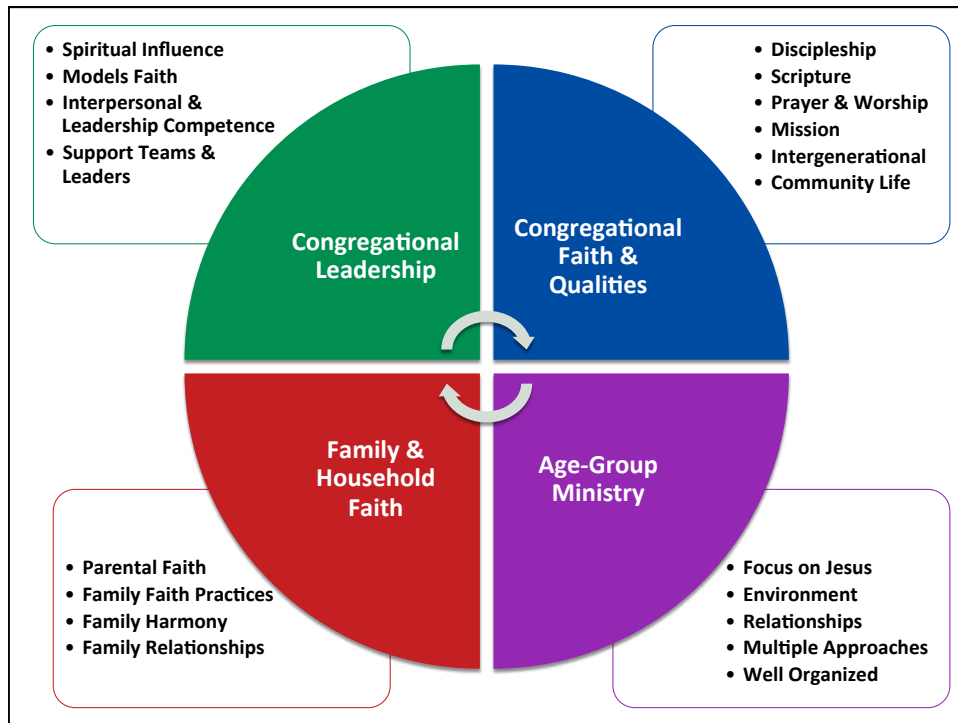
- Spiritual Influence
- Models Faith
- Interpersonal & Leadership Competence
- Support Teams & Leaders

- Discipleship
- Scripture
- Prayer & Worship
- Mission
- Intergenerational
- Community Life

Congregational Leadership

Congregational Faith & Qualities

Family & Household Faith

Age-Group Ministry

- Parental Faith
- Family Faith Practices
- Family Harmony
- Family Relationships

- Focus on Jesus
- Environment
- Relationships
- Multiple Approaches
- Well Organized